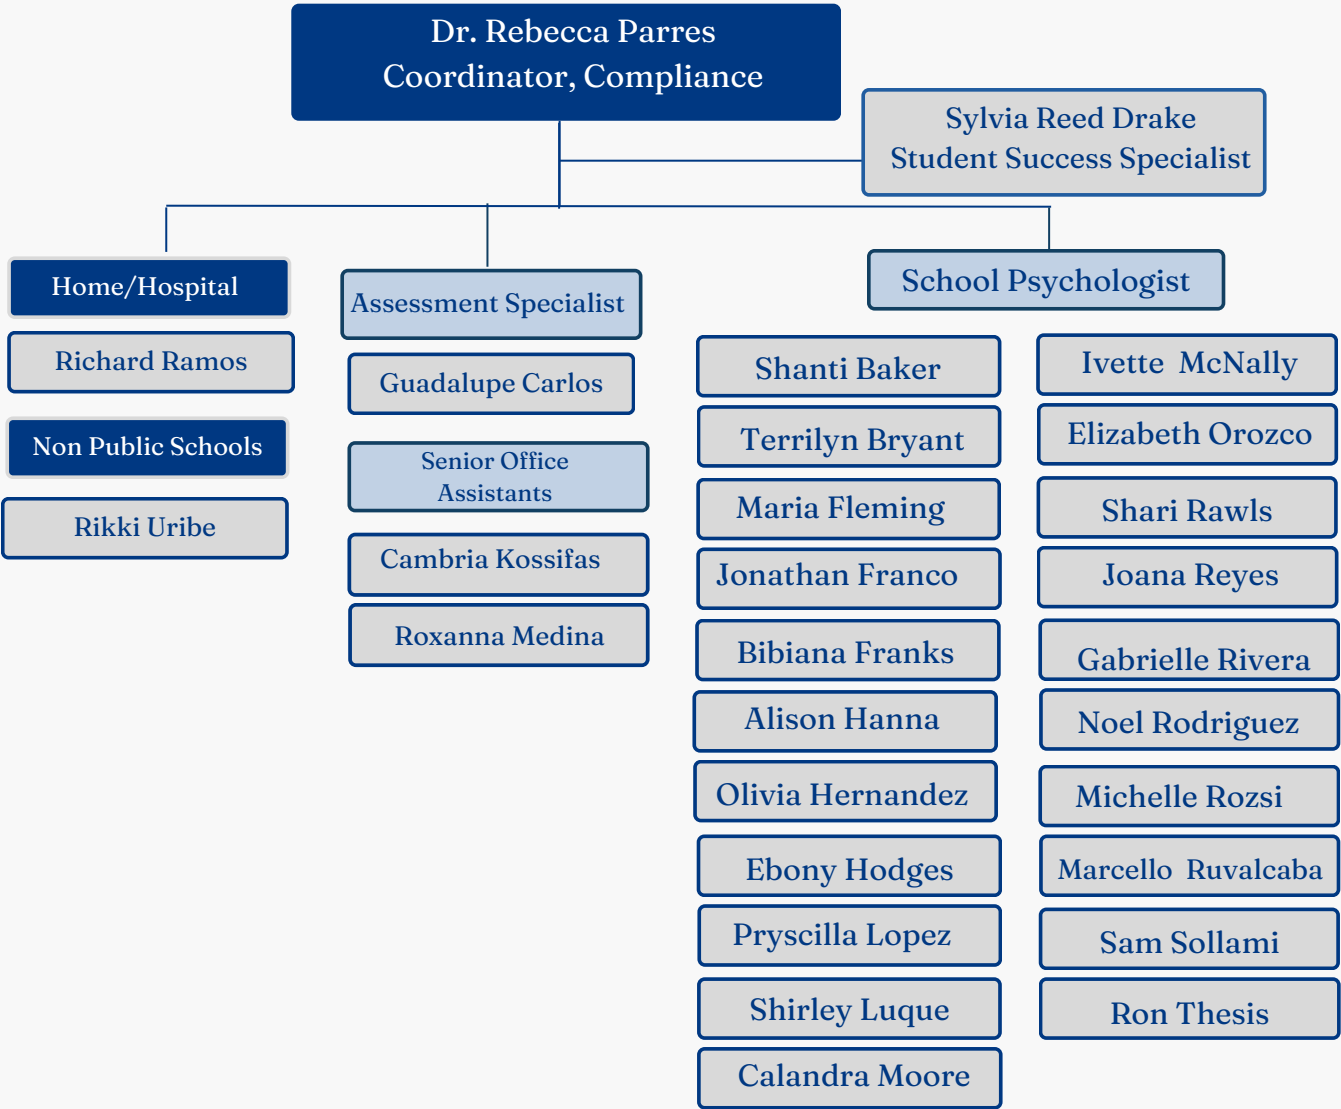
Dr. Rebecca Parres
Coordinator, Compliance

Sylvia Reed Drake
Student Success Specialist

Home/Hospital

Richard Ramos

Non Public Schools

Rikki Uribe

Assessment Specialist

Guadalupe Carlos

Senior Office Assistants

Cambria Kossifas

Roxanna Medina

School Psychologist

Shanti Baker

Terrilyn Bryant

Maria Fleming

Jonathan Franco

Bibiana Franks

Alison Hanna

Olivia Hernandez

Ebony Hodges

Pryscilla Lopez

Shirley Luque

Calandra Moore

Ivette McNally

Elizabeth Orozco

Shari Rawls

Joana Reyes

Gabrielle Rivera

Noel Rodriguez

Michelle Rozsi

Marcello Ruvalcaba

Sam Sollami

Ron Thesis